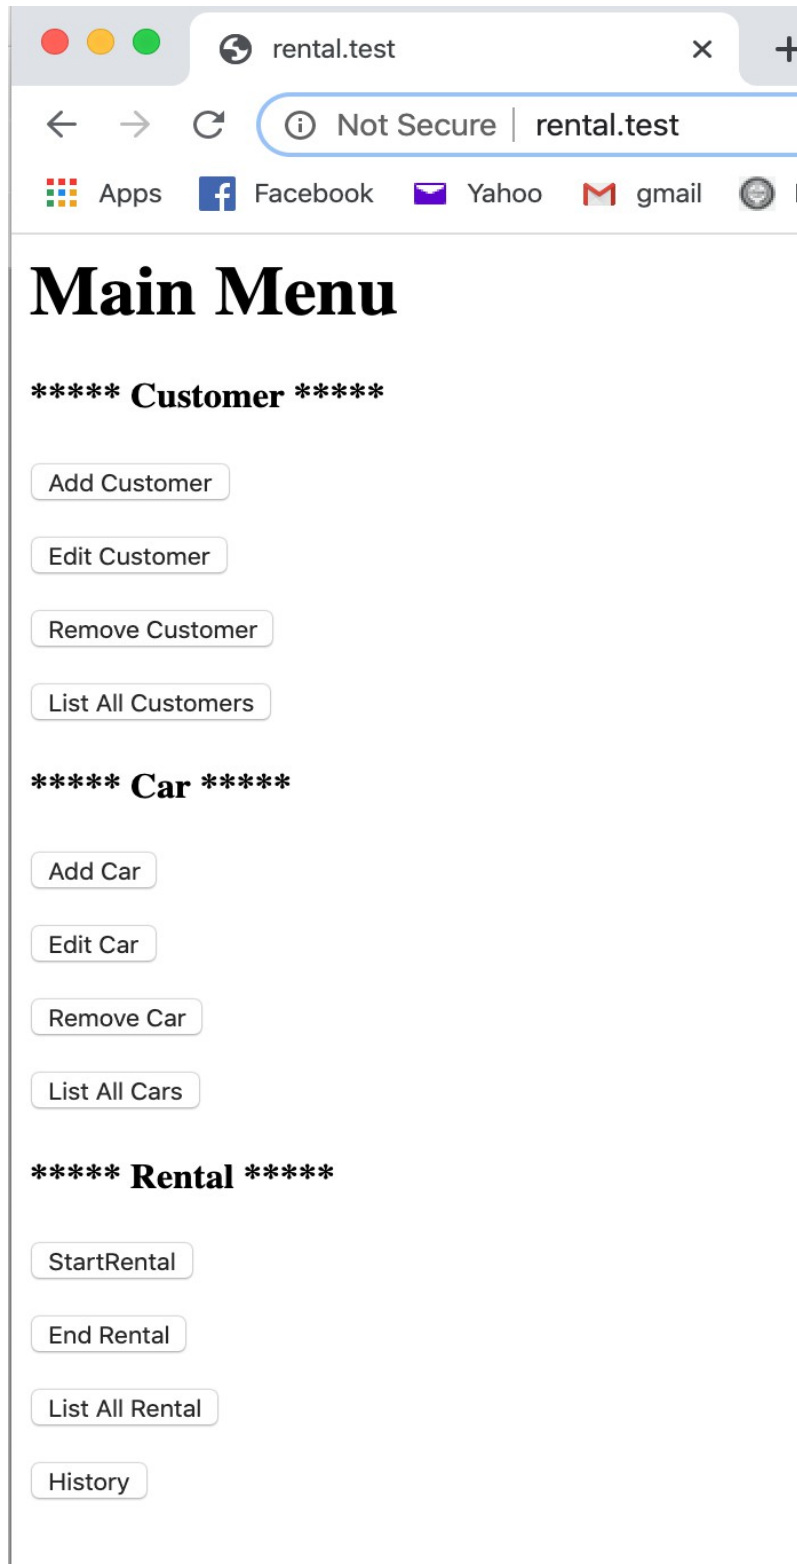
rental.test ×

Not Secure | rental.test

Apps Facebook Yahoo gmail

# Main Menu

***** Customer *****

Add Customer

Edit Customer

Remove Customer

List All Customers

***** Car *****

Add Car

Edit Car

Remove Car

List All Cars

***** Rental *****

StartRental

End Rental

List All Rental

History